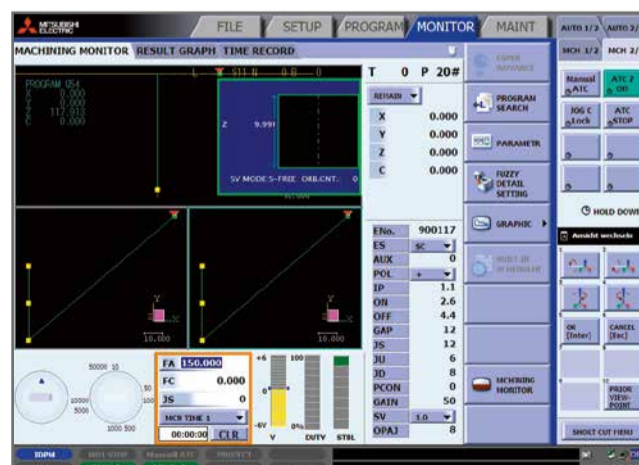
MITSUBISHI ELECTRIC

FILE SETUP PROGRAM MONITOR MAINT

AUTO 1/2 AUTO 2

MACHINING MONITOR RESULT GRAPH TIME RECORD

MCH 1/2 MCH 2/

PROGRAM 054
X 0.000
Y 0.000
Z 117.013
C 0.000

S11 N 0.0 0

Z 9.99

SV MODE:S-FREE ORB.CNT: 0

10.000

10.000

T 0 P 20#

REHABI

X 0.000
Y 0.000
Z 0.000
C 0.000

PROGRAM SEARCH

PARAMETR

FUZZY DETAIL SETTING

GRAPHIC

MCHINING MONITOR

Manual ATC

ATC 2 on

JOG C Lock

ATC STOP

HOLD DOW

Ansicht wechseln

OK [Enter]

CANCEL [Esc]

PRIOR VIEW-POINT

SHORT CUT MENU

| ENo. | 900117 |
|---|---|
| ES | SC |
| AUX | 0 |
| POL | + |
| IP | 1.1 |
| ON | 2.6 |
| OFF | 4.4 |
| GAP | 12 |
| JS | 12 |
| JU | 6 |
| JD | 8 |
| PCON | 0 |
| GAIN | 50 |
| SV | 1.0 |
| OPAJ | 8 |

50000 10

50

100

10000

5000

1000 500

FA 150.000
FC 0.000
JS 0
MCS TIME 1
00:00:00 CLR

+6

100

0

-6V

0%

V DUTY STBL

IDPM